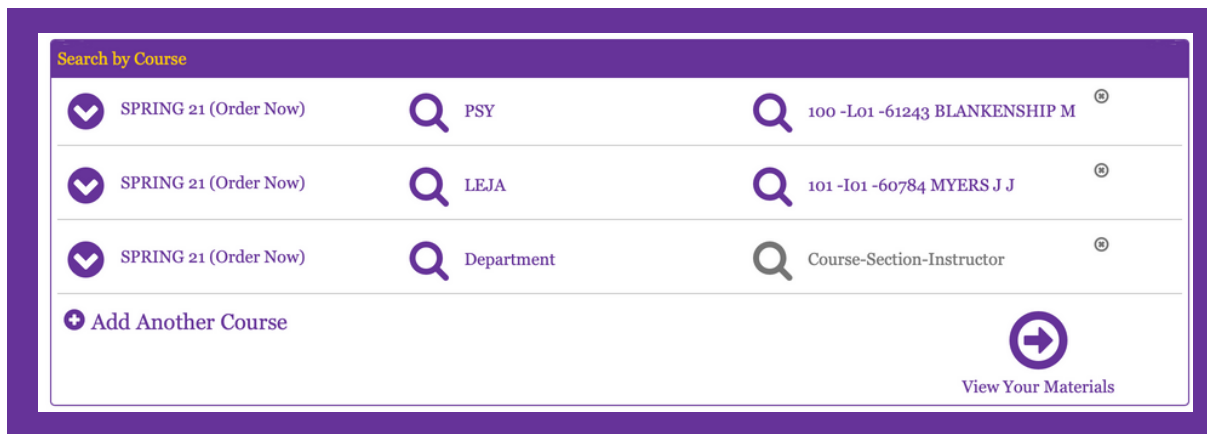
Search by Course

SPRING 21 (Order Now) | PSY | 100 -L01 -61243 BLANKENSHIP M

SPRING 21 (Order Now) | LEJA | 101 -I01 -60784 MYERS J J

SPRING 21 (Order Now) | Department | Course-Section-Instructor

Add Another Course

View Your Materials